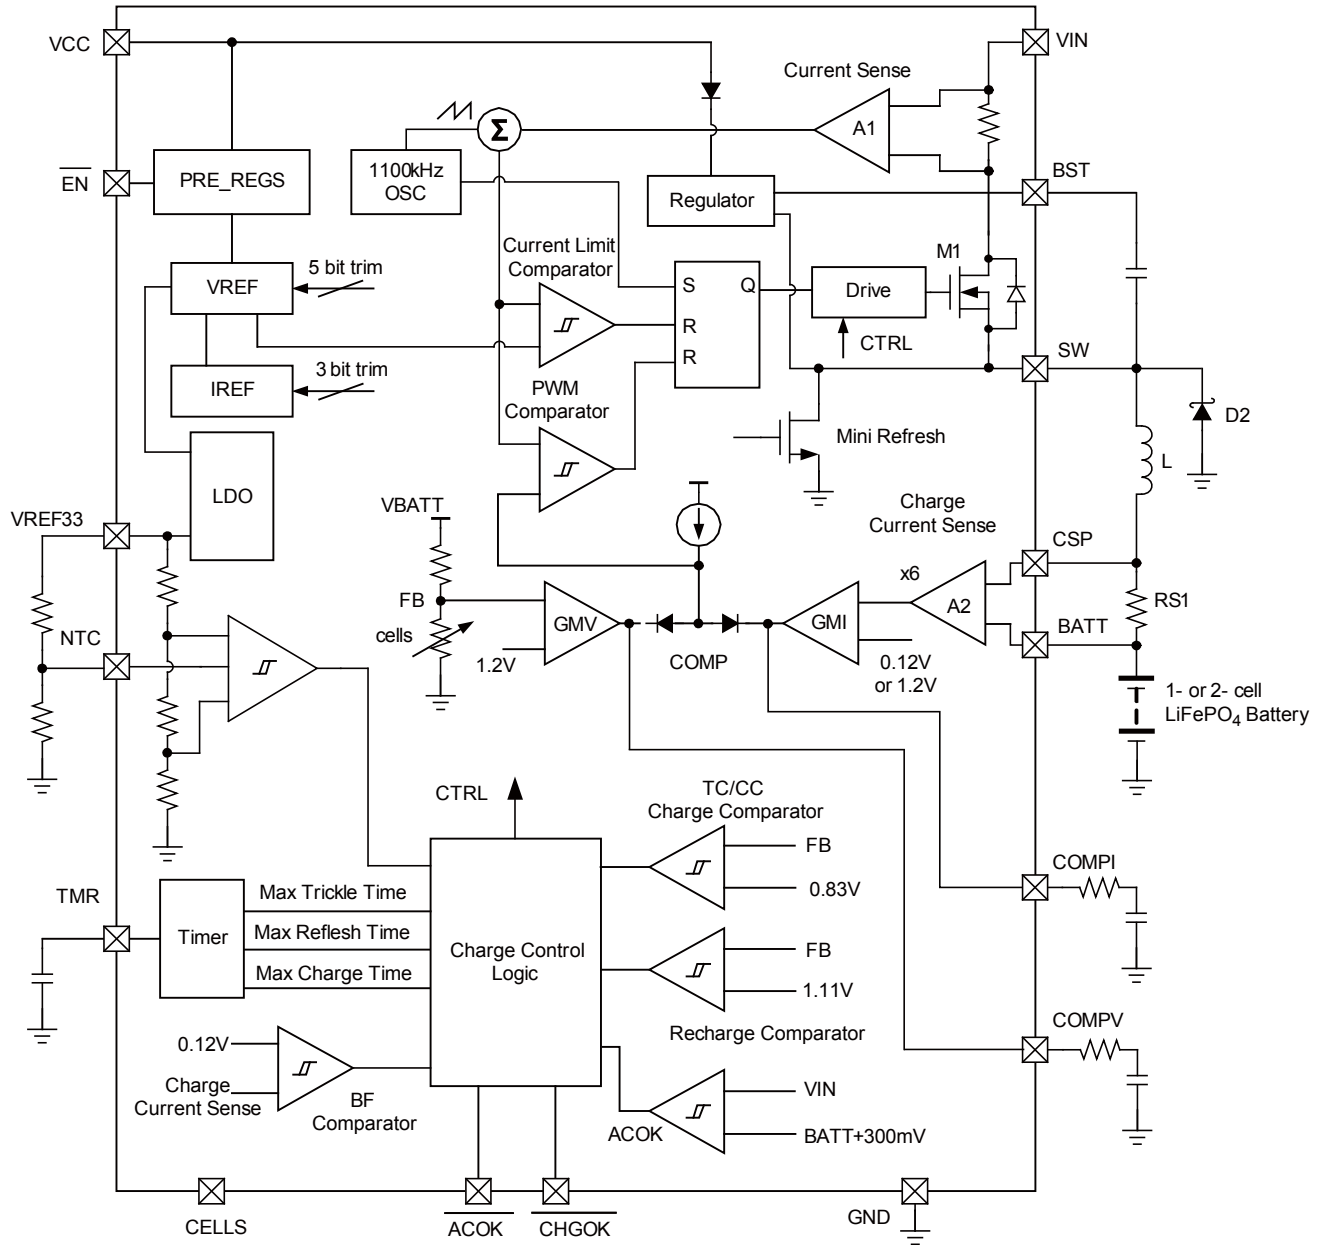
VCC
VIN
Current Sense
A1
$\Sigma$
$\overline{EN}$
PRE_REGS
1100kHz OSC
Regulator
BST
Current Limit Comparator
VREF
5 bit trim
S
Q
Drive
M1
R
R
CTRL
SW
IREF
3 bit trim
PWM Comparator
Mini Refresh
D2
LDO
L
VBATT
Charge Current Sense
VREF33
CSP
x6
FB
GMV
GMI
A2
RS1
cells
BATT
NTC
1.2V
COMP
0.12V or 1.2V
1- or 2- cell LiFePO$_4$ Battery
CTRL
TC/CC Charge Comparator
FB
0.83V
COMPI
TMR
Max Trickle Time
Timer
Max Reflesh Time
Charge Control Logic
FB
Max Charge Time
1.11V
Recharge Comparator
0.12V
COMPV
Charge Current Sense
BF Comparator
VIN
ACOK
BATT+300mV
CELLS
$\overline{ACOK}$
$\overline{CHGOK}$
GND